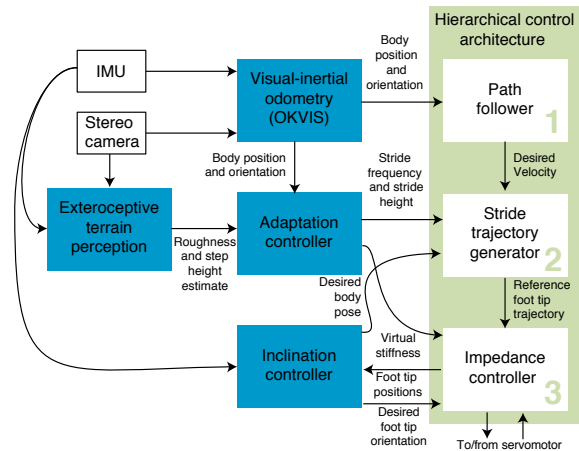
Hierarchical control architecture

IMU

Stereo camera

Visual-inertial odometry (OKVIS)

Body position and orientation

Path follower
1

Desired Velocity

Body position and orientation

Stride frequency and stride height

Exteroceptive terrain perception

Adaptation controller

Stride trajectory generator
2

Roughness and step height estimate

Desired body pose

Reference foot tip trajectory

Virtual stiffness

Inclination controller

Impedance controller
3

Foot tip positions

Desired foot tip orientation

To/from servomotor